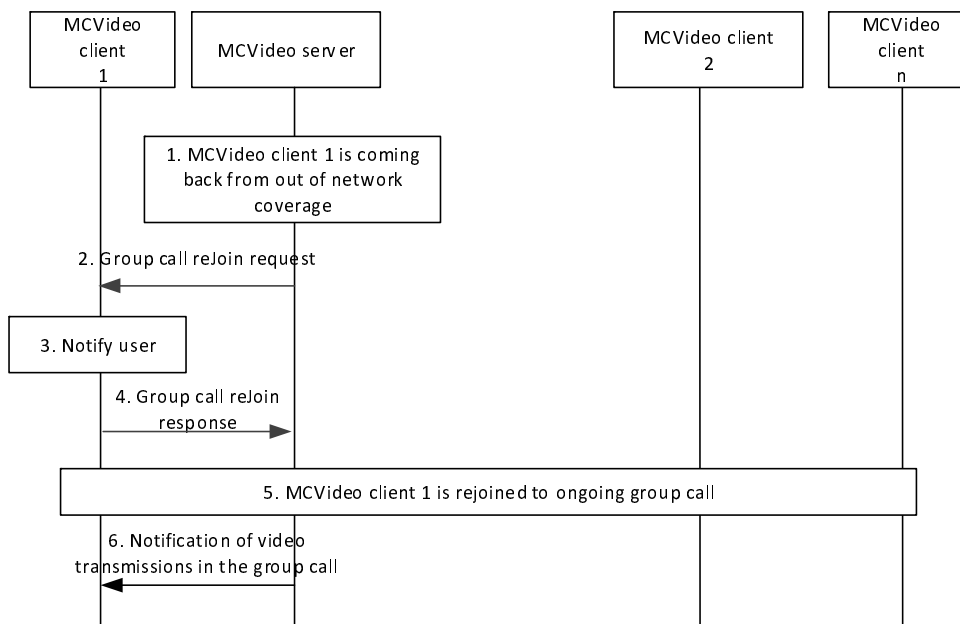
MCVideo client 1

MCVideo server

MCVideo client 2

MCVideo client n

1. MCVideo client 1 is coming back from out of network coverage

2. Group call reJoin request

3. Notify user

4. Group call reJoin response

5. MCVideo client 1 is rejoined to ongoing group call

6. Notification of video transmissions in the group call